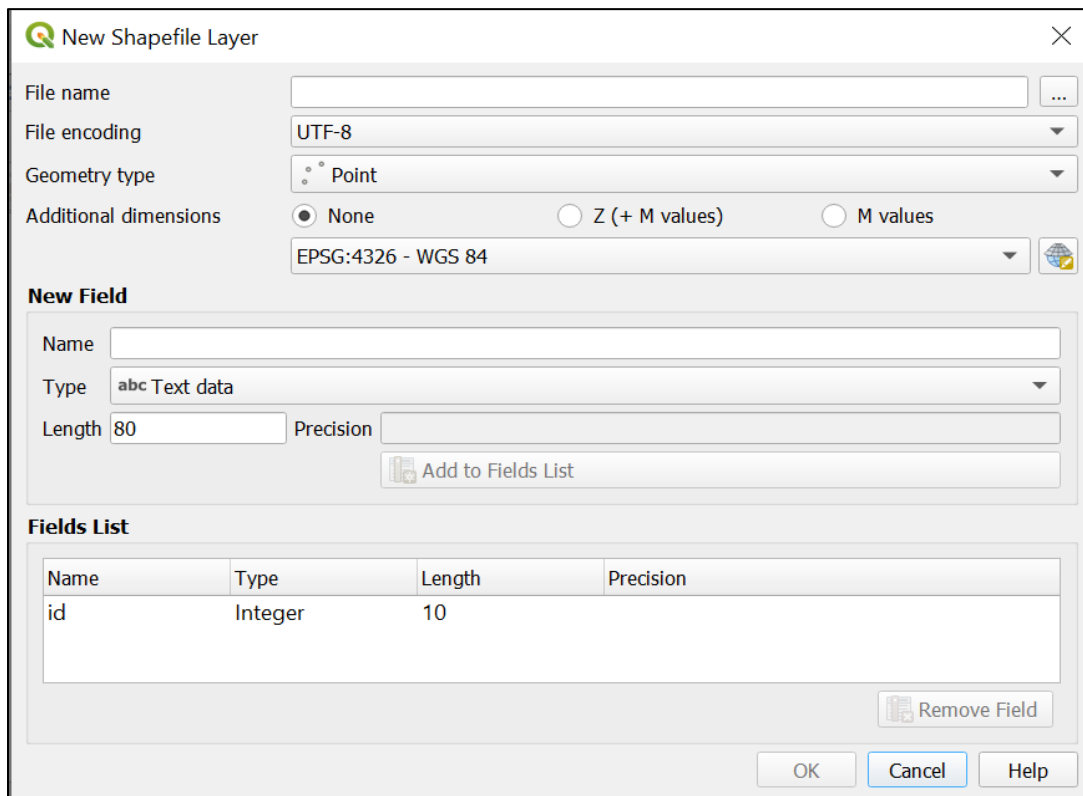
New Shapefile Layer

File name ...
File encoding UTF-8
Geometry type Point
Additional dimensions None Z (+ M values) M values
EPSG:4326 - WGS 84

New Field
Name
Type abc Text data
Length 80 Precision
Add to Fields List

Fields List

| Name | Type | Length | Precision |
|---|---|---|---|
| id | Integer | 10 | |

Remove Field

OK Cancel Help